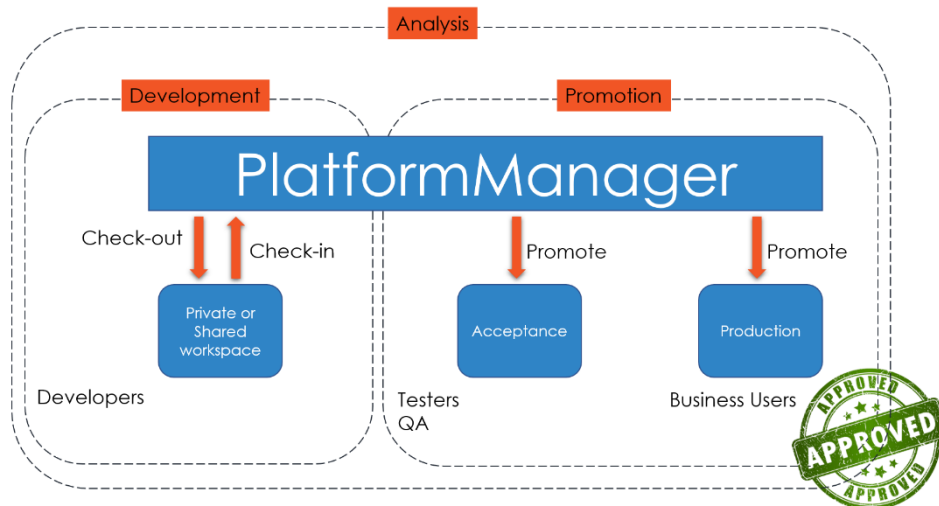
Analysis

Development

Promotion

PlatformManager

Check-out

Check-in

Promote

Promote

Private or Shared workspace

Acceptance

Production

Developers

Testers
QA

Business Users

APPROVED
APPROVED
APPROVED